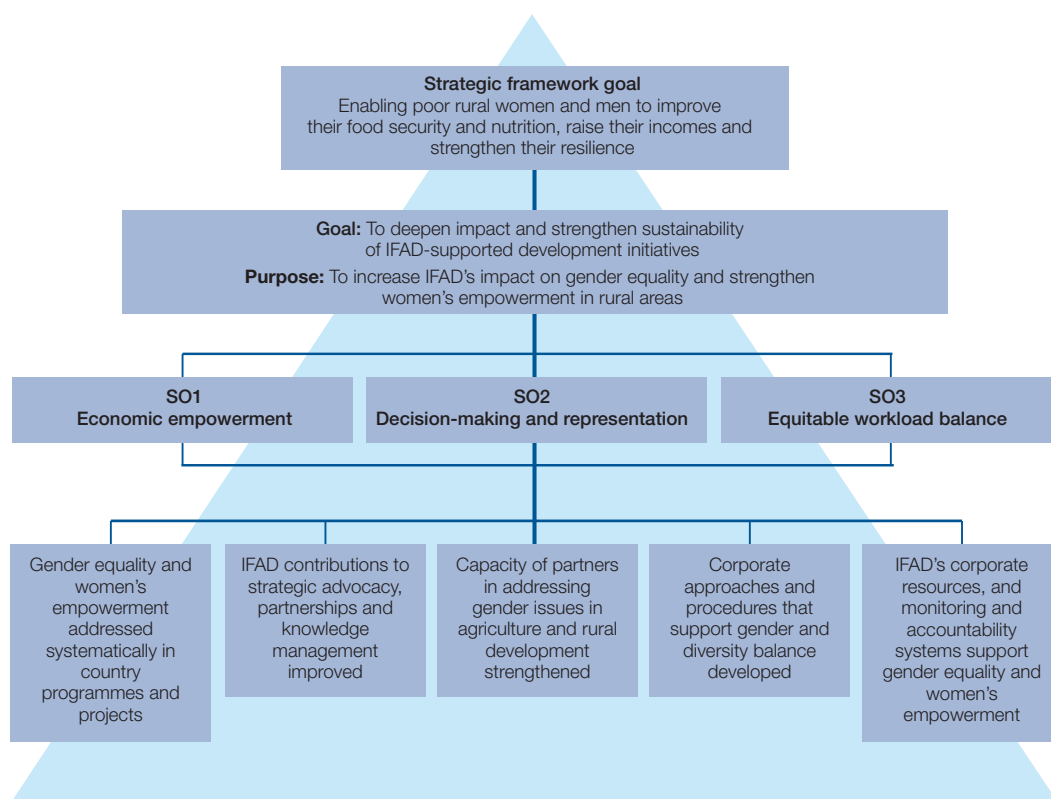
Strategic framework goal
Enabling poor rural women and men to improve their food security and nutrition, raise their incomes and strengthen their resilience

Goal: To deepen impact and strengthen sustainability of IFAD-supported development initiatives

Purpose: To increase IFAD's impact on gender equality and strengthen women's empowerment in rural areas

SO1
Economic empowerment

SO2
Decision-making and representation

SO3
Equitable workload balance

Gender equality and women's empowerment addressed systematically in country programmes and projects

IFAD contributions to strategic advocacy, partnerships and knowledge management improved

Capacity of partners in addressing gender issues in agriculture and rural development strengthened

Corporate approaches and procedures that support gender and diversity balance developed

IFAD's corporate resources, and monitoring and accountability systems support gender equality and women's empowerment